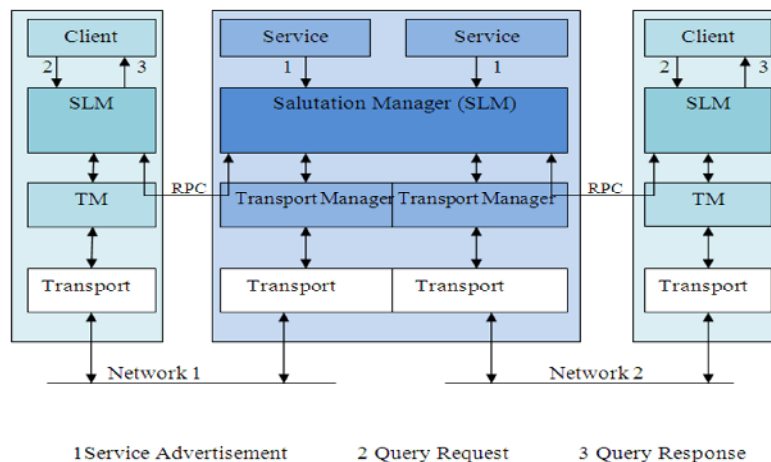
Client

2 3

SLM

TM

Transport

Service

1

Service

1

Salutation Manager (SLM)

RPC

Transport Manager

Transport Manager

RPC

Transport

Transport

Client

2 3

SLM

TM

Transport

Network 1

Network 2

1Service Advertisement 2 Query Request 3 Query Response